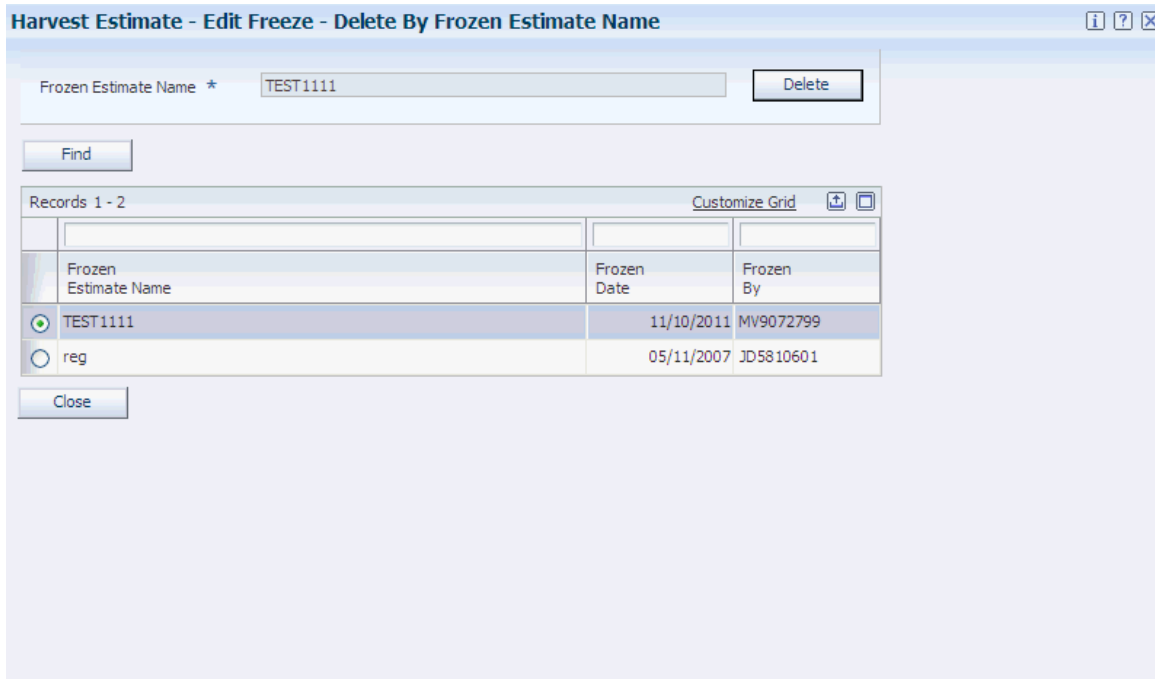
Harvest Estimate - Edit Freeze - Delete By Frozen Estimate Name

Frozen Estimate Name * TEST1111

Delete

Find

Records 1 - 2

Customize Grid

| Frozen Estimate Name | Frozen Date | Frozen By |
|---|---|---|
| TEST1111 | 11/10/2011 | MV9072799 |
| reg | 05/11/2007 | JD5810601 |

Close